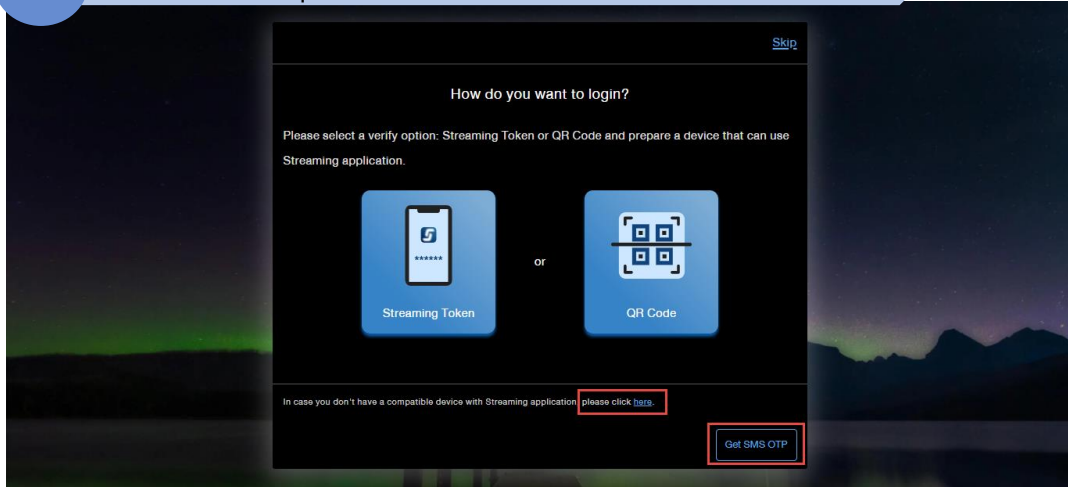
Skip

How do you want to login?

Please select a verify option: Streaming Token or QR Code and prepare a device that can use Streaming application.

******

Streaming Token

or

QR Code

In case you don't have a compatible device with Streaming application please click here.

Get SMS OTP